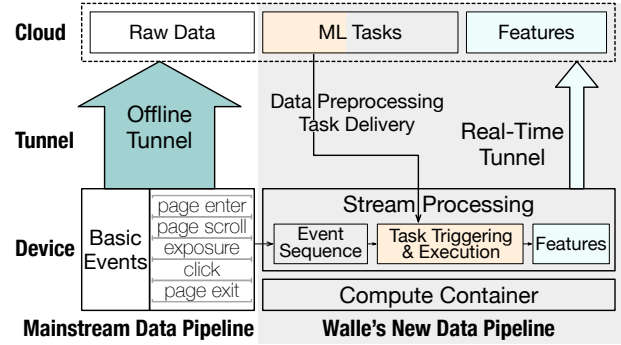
Cloud

Raw Data

ML Tasks

Features

Offline Tunnel

Data Preprocessing Task Delivery

Real-Time Tunnel

Tunnel

Stream Processing

Basic Events

page enter
page scroll
exposure
click
page exit

Event Sequence

Task Triggering & Execution

Features

Device

Compute Container

Mainstream Data Pipeline

Walle's New Data Pipeline